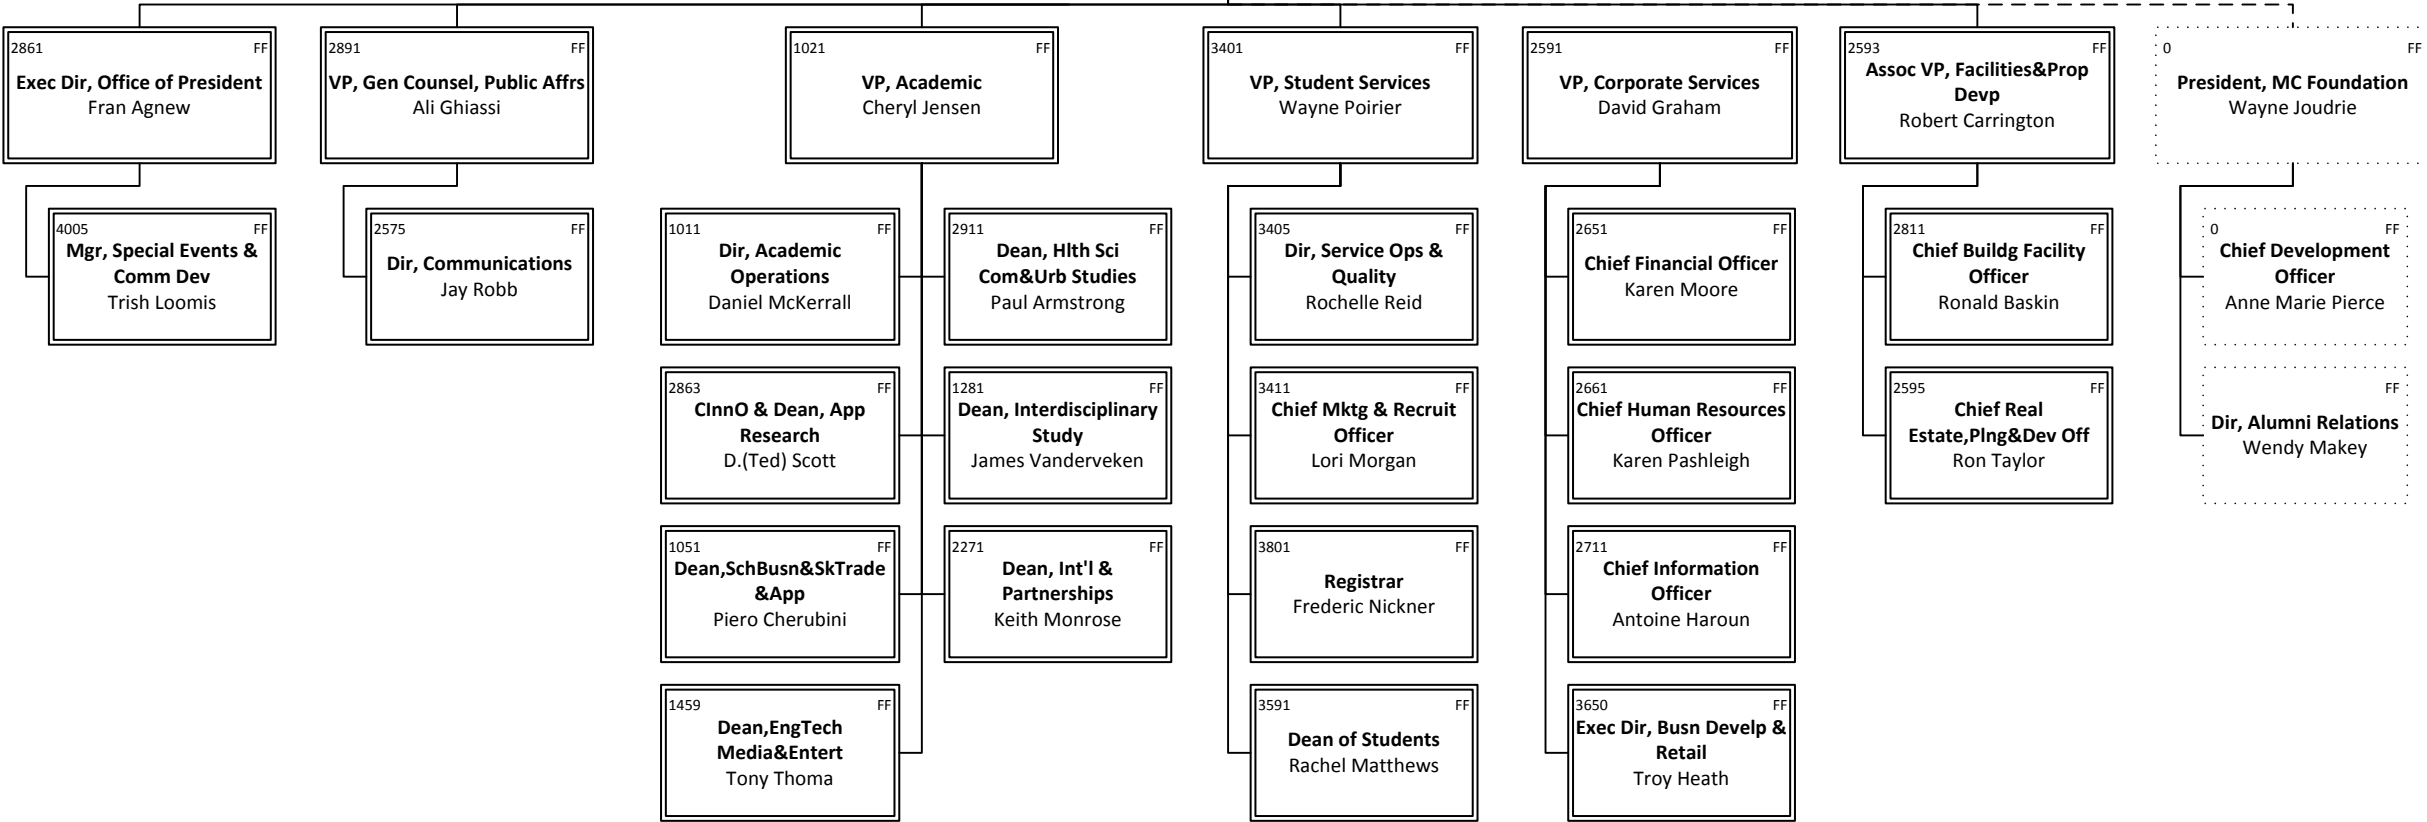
2861 FF
Exec Dir, Office of President
Fran Agnew

4005 FF
Mgr, Special Events & Comm Dev
Trish Loomis

2891 FF
VP, Gen Counsel, Public Affrs
Ali Ghiassi

2575 FF
Dir, Communications
Jay Robb

1021 FF
VP, Academic
Cheryl Jensen

1011 FF
Dir, Academic Operations
Daniel McKerrall

2911 FF
Dean, Hlth Sci Com&Urb Studies
Paul Armstrong

2863 FF
CInnO & Dean, App Research
D.(Ted) Scott

1281 FF
Dean, Interdisciplinary Study
James Vanderveken

1051 FF
Dean,SchBusn&SkTrade &App
Piero Cherubini

2271 FF
Dean, Int'l & Partnerships
Keith Monrose

1459 FF
Dean,EngTech Media&Entert
Tony Thoma

3401 FF
VP, Student Services
Wayne Poirier

3405 FF
Dir, Service Ops & Quality
Rochelle Reid

3411 FF
Chief Mktg & Recruit Officer
Lori Morgan

3801 FF
Registrar
Frederic Nickner

3591 FF
Dean of Students
Rachel Matthews

2591 FF
VP, Corporate Services
David Graham

2651 FF
Chief Financial Officer
Karen Moore

2661 FF
Chief Human Resources Officer
Karen Pashleigh

2711 FF
Chief Information Officer
Antoine Haroun

3650 FF
Exec Dir, Busn Develp & Retail
Troy Heath

2593 FF
Assoc VP, Facilities&Prop Devp
Robert Carrington

2811 FF
Chief Buildg Facility Officer
Ronald Baskin

2595 FF
Chief Real Estate,Plng&Dev Off
Ron Taylor

0 FF
President, MC Foundation
Wayne Joudrie

0 FF
Chief Development Officer
Anne Marie Pierce

FF
Dir, Alumni Relations
Wendy Makey